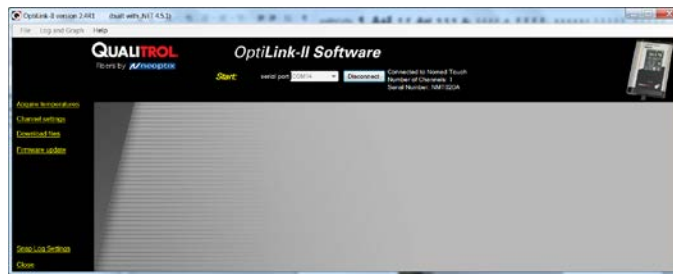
OptiLink-II version 2.4.1 (built with .NET 4.5.1)

File Log and Graph Help

QUALITROL
fibers by neoptix

OptiLink-II Software

Start: serial port COM14 Disconnect

Connected to Nomad Touch
Number of Channels: 1
Serial Number: NMT020A

Acquire temperatures
Channel settings
Download files
Firmware update

Stop Log Settings
Close